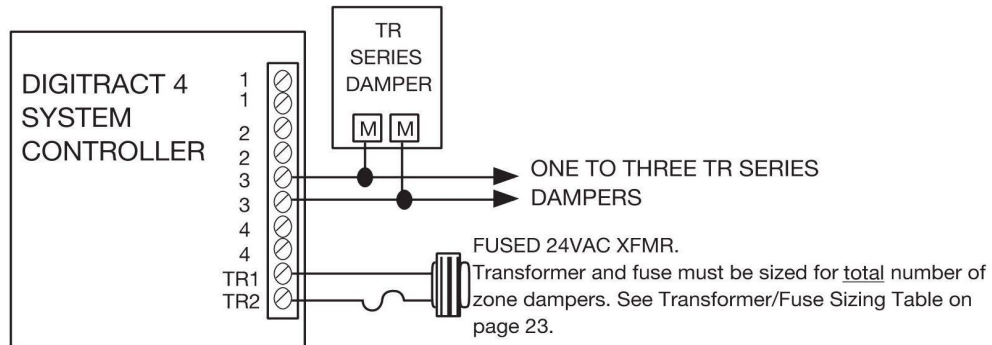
TR SERIES DAMPER

M M

DIGITRACT 4 SYSTEM CONTROLLER

1
1
2
2
3
3
4
4
TR1
TR2

ONE TO THREE TR SERIES DAMPERS

FUSED 24VAC XFMR.
Transformer and fuse must be sized for total number of zone dampers. See Transformer/Fuse Sizing Table on page 23.